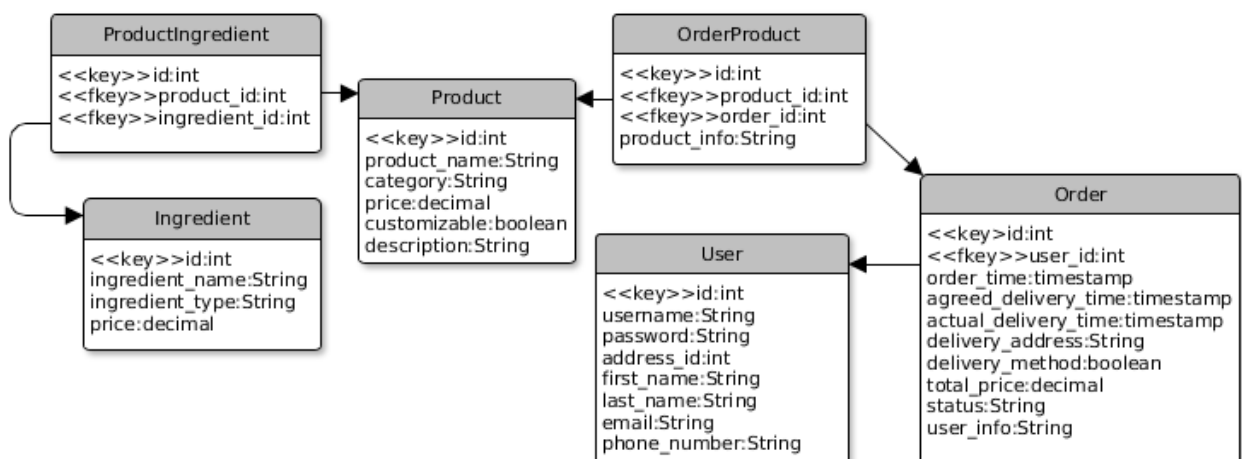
ProductIngredient

<<key>>id:int
<<fkey>>product_id:int
<<fkey>>ingredient_id:int

Ingredient

<<key>>id:int
ingredient_name:String
ingredient_type:String
price:decimal

Product

<<key>>id:int
product_name:String
category:String
price:decimal
customizable:boolean
description:String

OrderProduct

<<key>>id:int
<<fkey>>product_id:int
<<fkey>>order_id:int
product_info:String

User

<<key>>id:int
username:String
password:String
address_id:int
first_name:String
last_name:String
email:String
phone_number:String

Order

<<key>id:int
<<fkey>>user_id:int
order_time:timestamp
agreed_delivery_time:timestamp
actual_delivery_time:timestamp
delivery_address:String
delivery_method:boolean
total_price:decimal
status:String
user_info:String